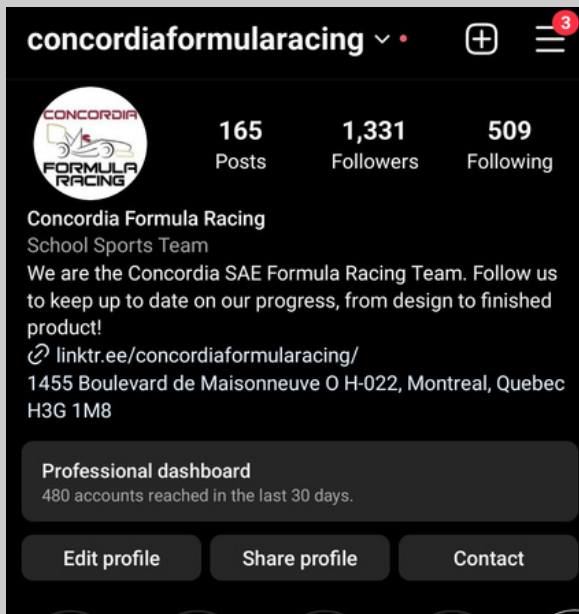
concordiaformularacing

3

CONCORDIA FORMULA RACING

165 Posts

1,331 Followers

509 Following

Concordia Formula Racing
School Sports Team
We are the Concordia SAE Formula Racing Team. Follow us to keep up to date on our progress, from design to finished product!
linktr.ee/concordiaformularacing/
1455 Boulevard de Maisonneuve O H-022, Montreal, Quebec H3G 1M8

Professional dashboard
480 accounts reached in the last 30 days.

Edit profile
Share profile
Contact